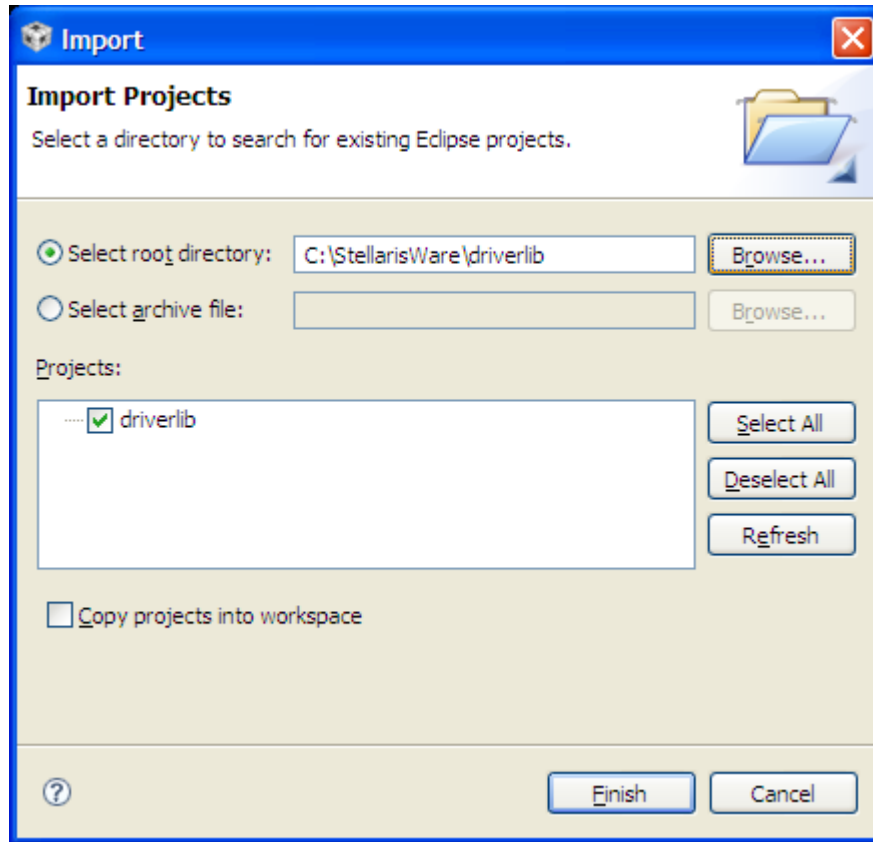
Import

Import Projects

Select a directory to search for existing Eclipse projects.

Select root directory: C:\StellarisWare\driverlib Browse...

Select archive file: Browse...

Projects:

driverlib

Select All

Deselect All

Refresh

Copy projects into workspace

Finish Cancel